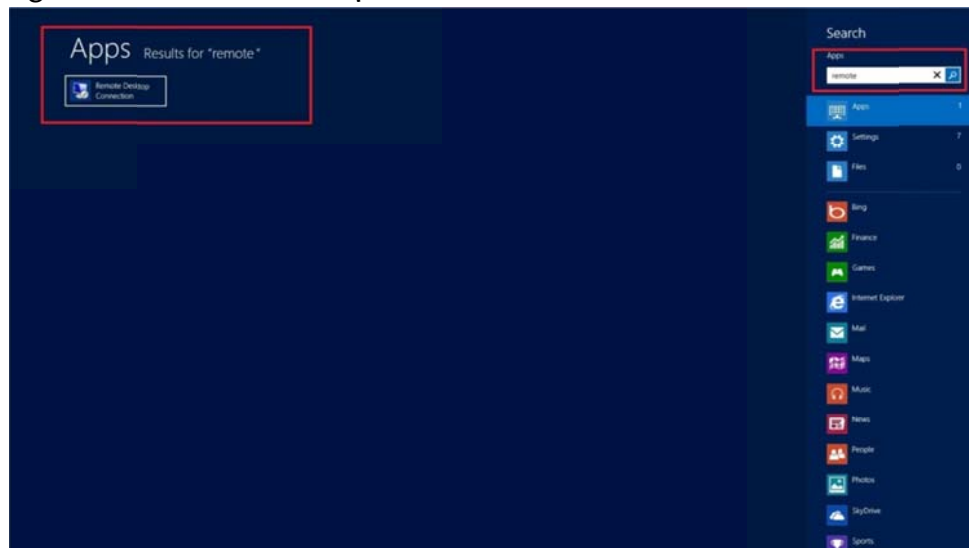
Apps Results for "remote"

Remote Desktop Connection

Search

Apps

remote

Apps 1

Settings 7

Files 0

Bing

Finance

Games

Internet Explorer

Mail

Maps

Music

News

People

Photos

SkyDrive

Sports